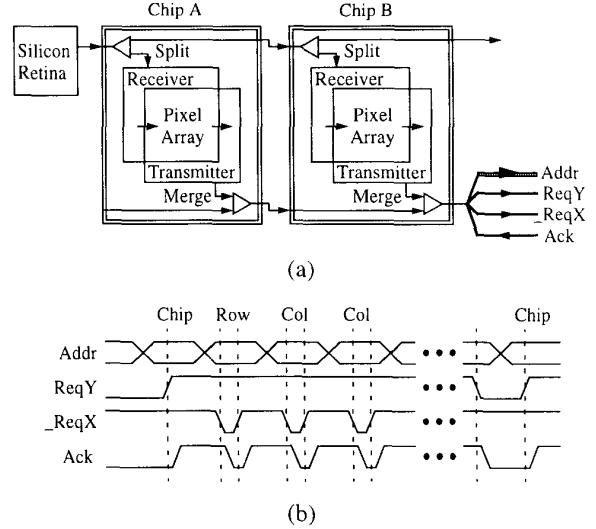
Chip A

Chip B

Silicon Retina

Split

Receiver

Pixel Array

Transmitter

Merge

Split

Receiver

Pixel Array

Transmitter

Merge

Addr

ReqY

_ReqX

Ack

(a)

Chip

Row

Col

Col

Chip

Addr

ReqY

_ReqX

Ack

• • •

• • •

• • •

• • •

(b)